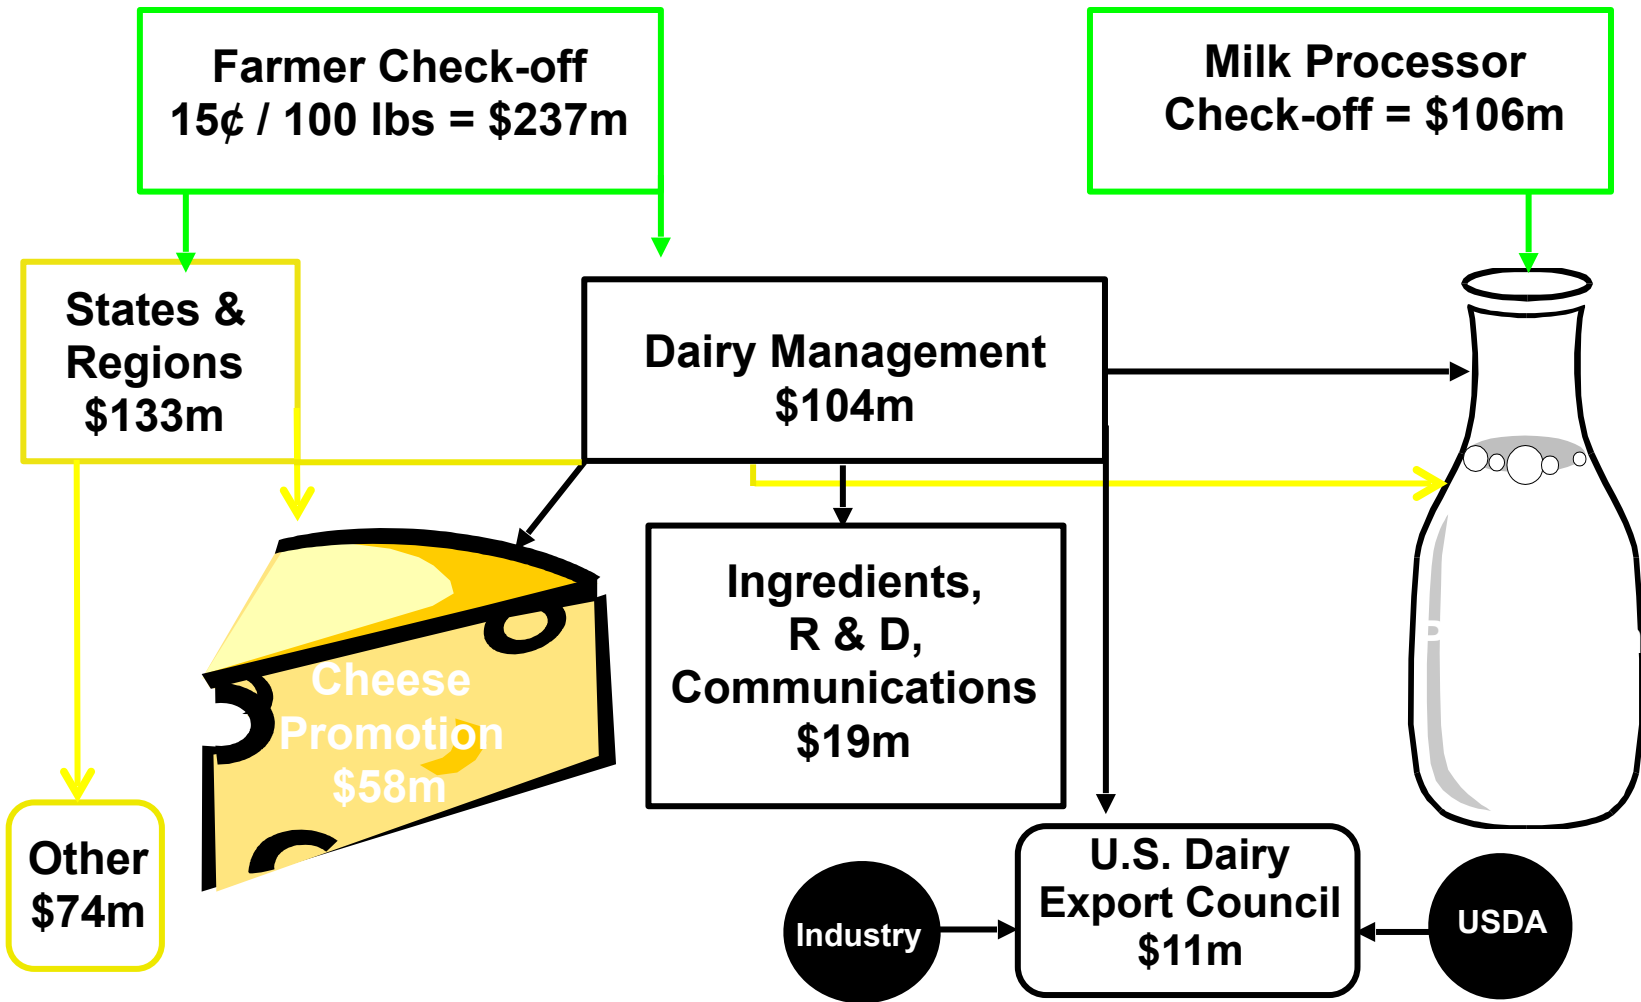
Farmer Check-off
15¢ / 100 lbs = $237m

Milk Processor
Check-off = $106m

States &
Regions
$133m

Dairy Management
$104m

Cheese
Promotion
$58m

Ingredients,
R & D,
Communications
$19m

Other
$74m

U.S. Dairy
Export Council
$11m

Industry

USDA